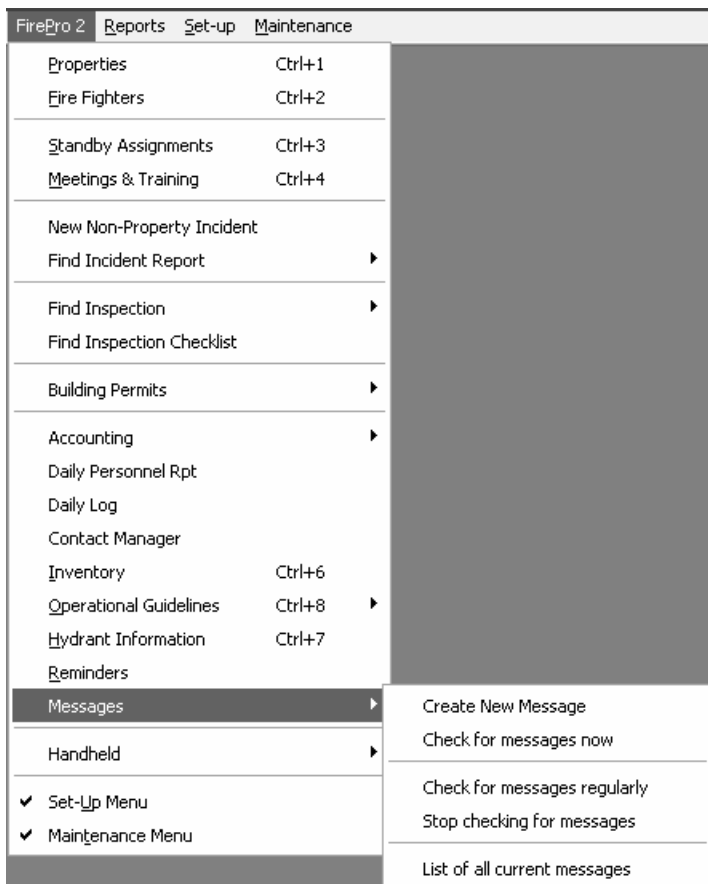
FirePro 2 Reports Set-up Maintenance

Properties Ctrl+1
Fire Fighters Ctrl+2

Standby Assignments Ctrl+3
Meetings & Training Ctrl+4

New Non-Property Incident
Find Incident Report

Find Inspection
Find Inspection Checklist

Building Permits

Accounting
Daily Personnel Rpt
Daily Log
Contact Manager
Inventory Ctrl+6
Operational Guidelines Ctrl+8
Hydrant Information Ctrl+7
Reminders
Messages

Handheld

✔ Set-Up Menu
✔ Maintenance Menu

Create New Message
Check for messages now

Check for messages regularly
Stop checking for messages

List of all current messages